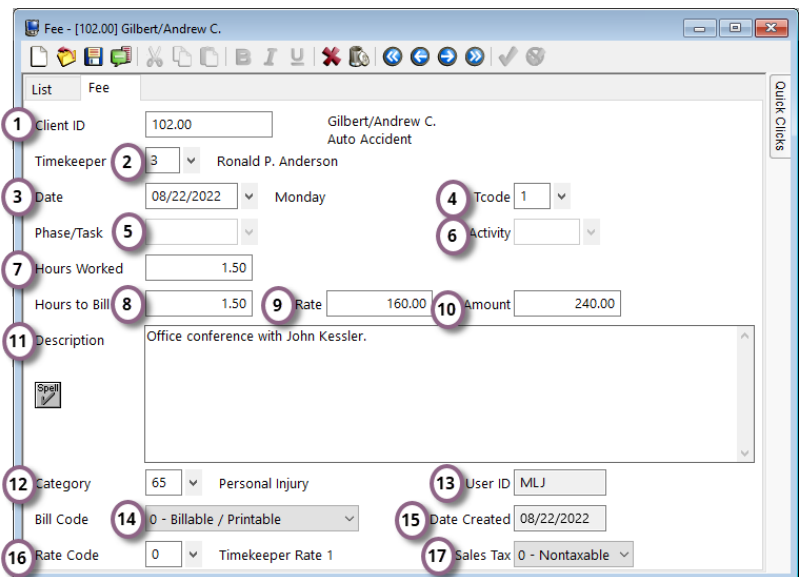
Fee - [102.00] Gilbert/Andrew C.

List
Fee

Quick Clicks

1 Client ID 102.00
Gilbert/Andrew C.
Auto Accident

Timekeeper 2 3 Ronald P. Anderson

3 Date 08/22/2022 Monday
4 Tcode 1

Phase/Task 5
6 Activity

7 Hours Worked 1.50

Hours to Bill 8 1.50
9 Rate 160.00
10 Amount 240.00

11 Description Office conference with John Kessler.

Spell

12 Category 65 Personal Injury
13 User ID MLJ

Bill Code 14 0 - Billable / Printable
15 Date Created 08/22/2022

16 Rate Code 0 Timekeeper Rate 1
17 Sales Tax 0 - Nontaxable